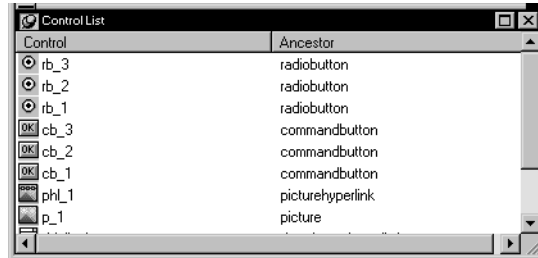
Control List

| Control | Ancestor |
|---|---|
| rb_3 | radiobutton |
| rb_2 | radiobutton |
| rb_1 | radiobutton |
| OK cb_3 | commandbutton |
| OK cb_2 | commandbutton |
| OK cb_1 | commandbutton |
| phl_1 | picturehyperlink |
| p_1 | picture |
| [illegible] | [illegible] |